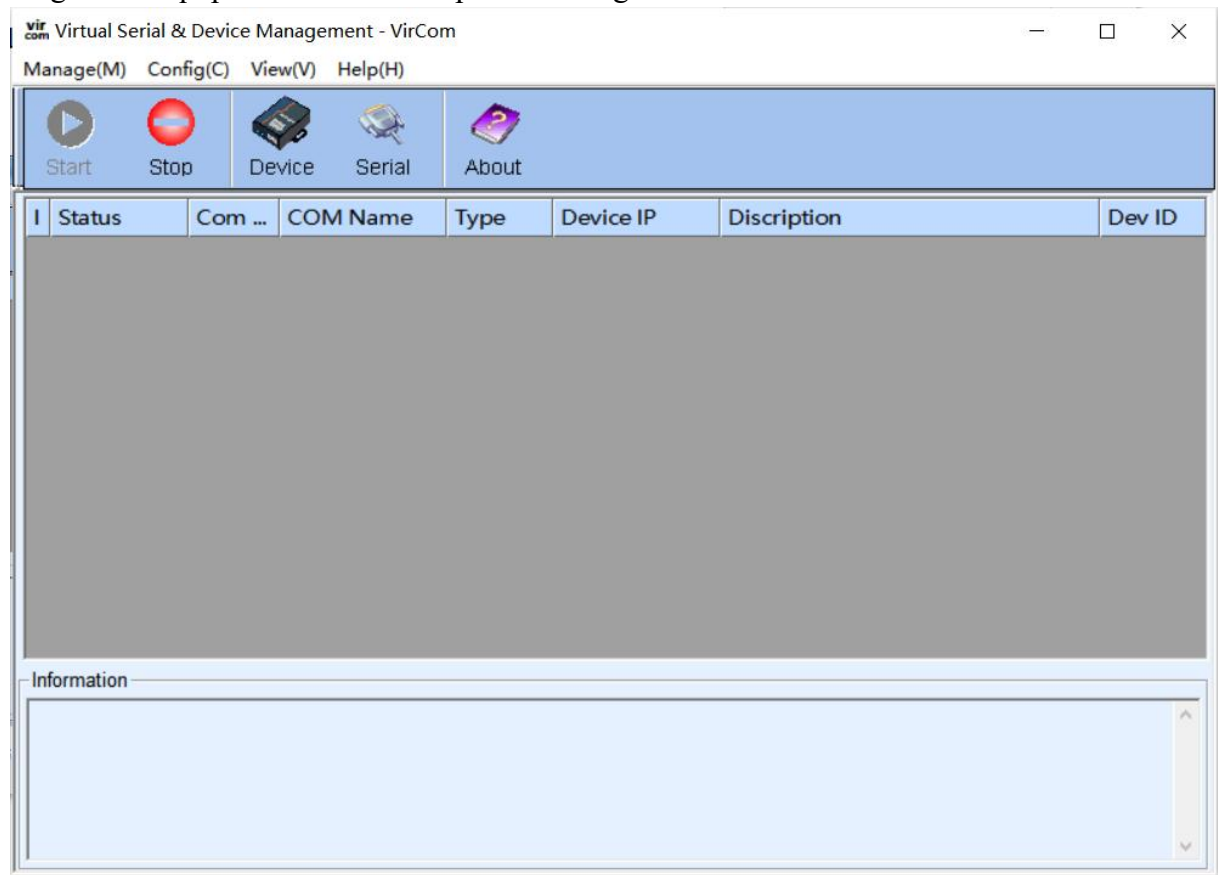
vir com Virtual Serial & Device Management - VirCom

Manage(M) Config(C) View(V) Help(H)

Start Stop Device Serial About

| I | Status | Com ... | COM Name | Type | Device IP | Discription | Dev ID |
|---|---|---|---|---|---|---|---|

Information